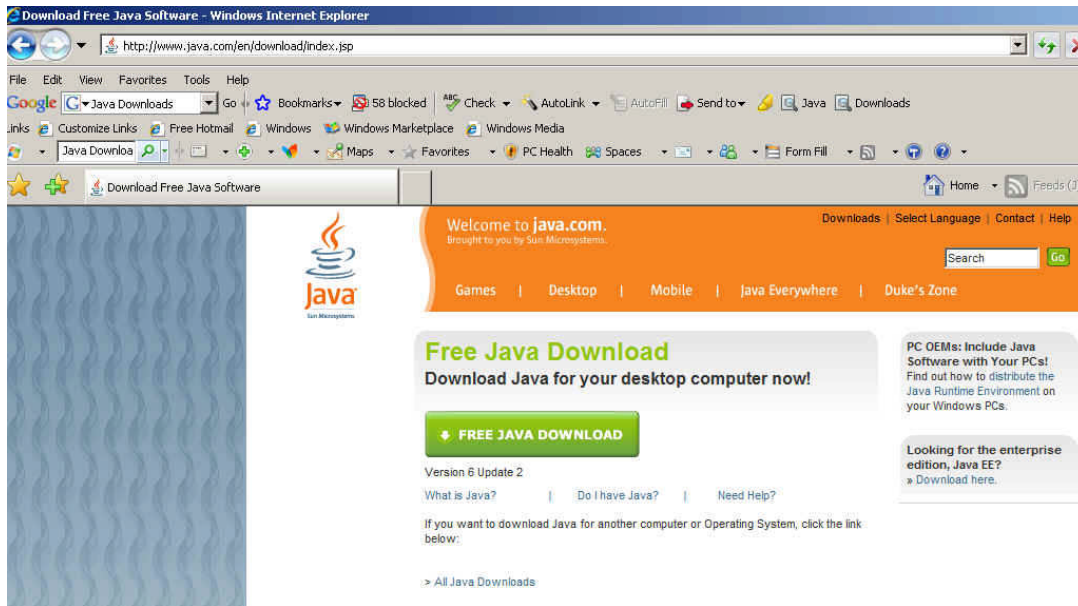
Download Free Java Software - Windows Internet Explorer

http://www.java.com/en/download/index.jsp

File Edit View Favorites Tools Help

Google Java Downloads Go Bookmarks 58 blocked Check AutoLink AutoFill Send to Java Downloads

Links Customize Links Free Hotmail Windows Windows Marketplace Windows Media

Java Downloa Maps Favorites PC Health Spaces Form Fill

Download Free Java Software

Home Feeds (J

Java
Sun Microsystems

Welcome to java.com.
Brought to you by Sun Microsystems.

Downloads | Select Language | Contact | Help

Search Go

Games | Desktop | Mobile | Java Everywhere | Duke's Zone

Free Java Download

Download Java for your desktop computer now!

FREE JAVA DOWNLOAD

Version 6 Update 2

What is Java? | Do I have Java? | Need Help?

If you want to download Java for another computer or Operating System, click the link below:

> All Java Downloads

PC OEMs: Include Java Software with Your PCs!
Find out how to distribute the Java Runtime Environment on your Windows PCs.

Looking for the enterprise edition, Java EE?
» Download here.